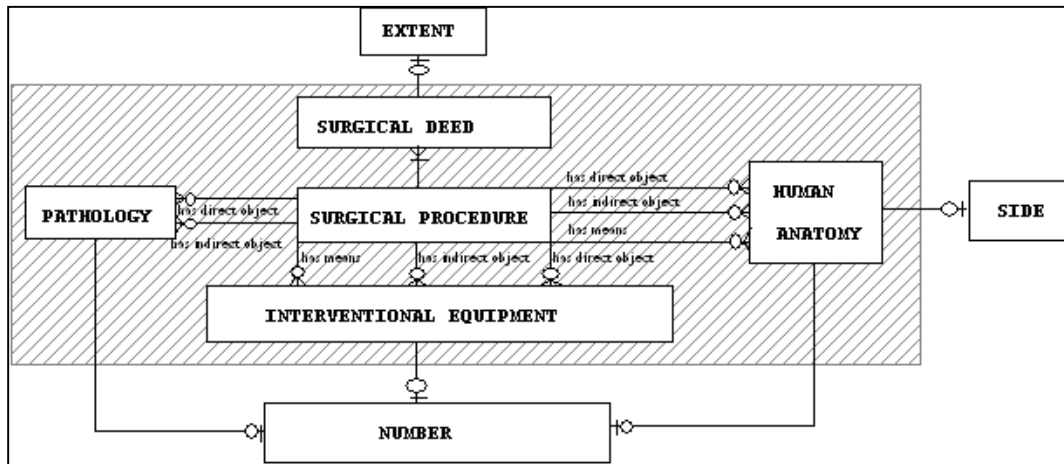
EXTENT

SURGICAL DEED

PATHOLOGY

has direct object

has indirect object

SURGICAL PROCEDURE

has direct object

has indirect object

has means

HUMAN ANATOMY

SIDE

has means

has indirect object

has direct object

INTERVENTIONAL EQUIPMENT

NUMBER